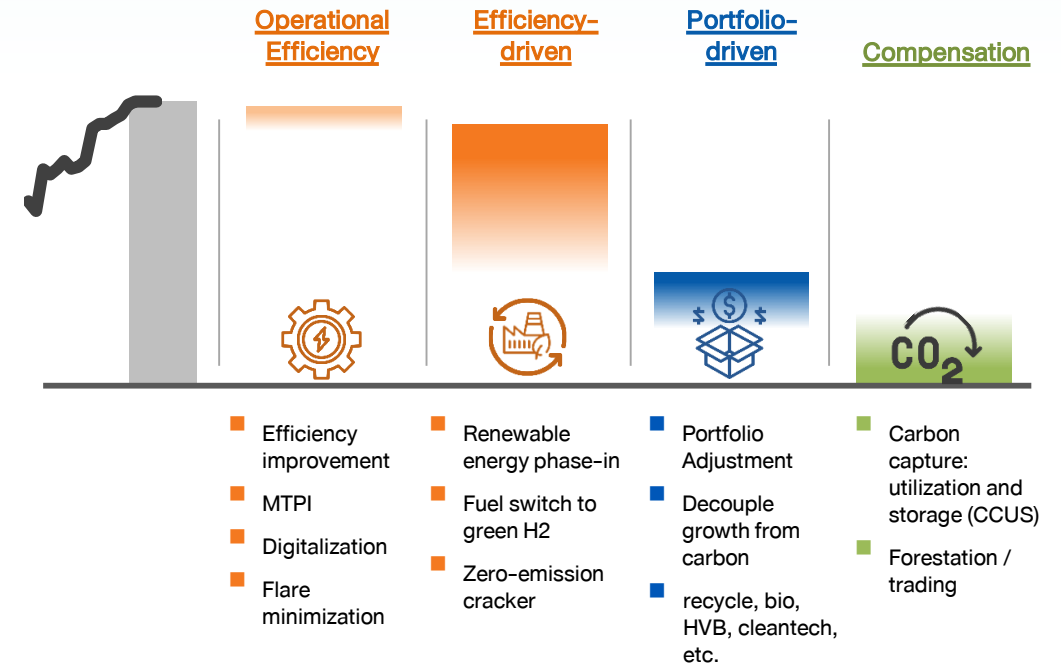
Operational Efficiency

Efficiency-driven

Portfolio-driven

Compensation

$ $ $

$CO_2$

Efficiency improvement

MTPI

Digitalization

Flare minimization

Renewable energy phase-in

Fuel switch to green H2

Zero-emission cracker

Portfolio Adjustment

Decouple growth from carbon

recycle, bio, HVB, cleantech, etc.

Carbon capture: utilization and storage (CCUS)

Forestation / trading